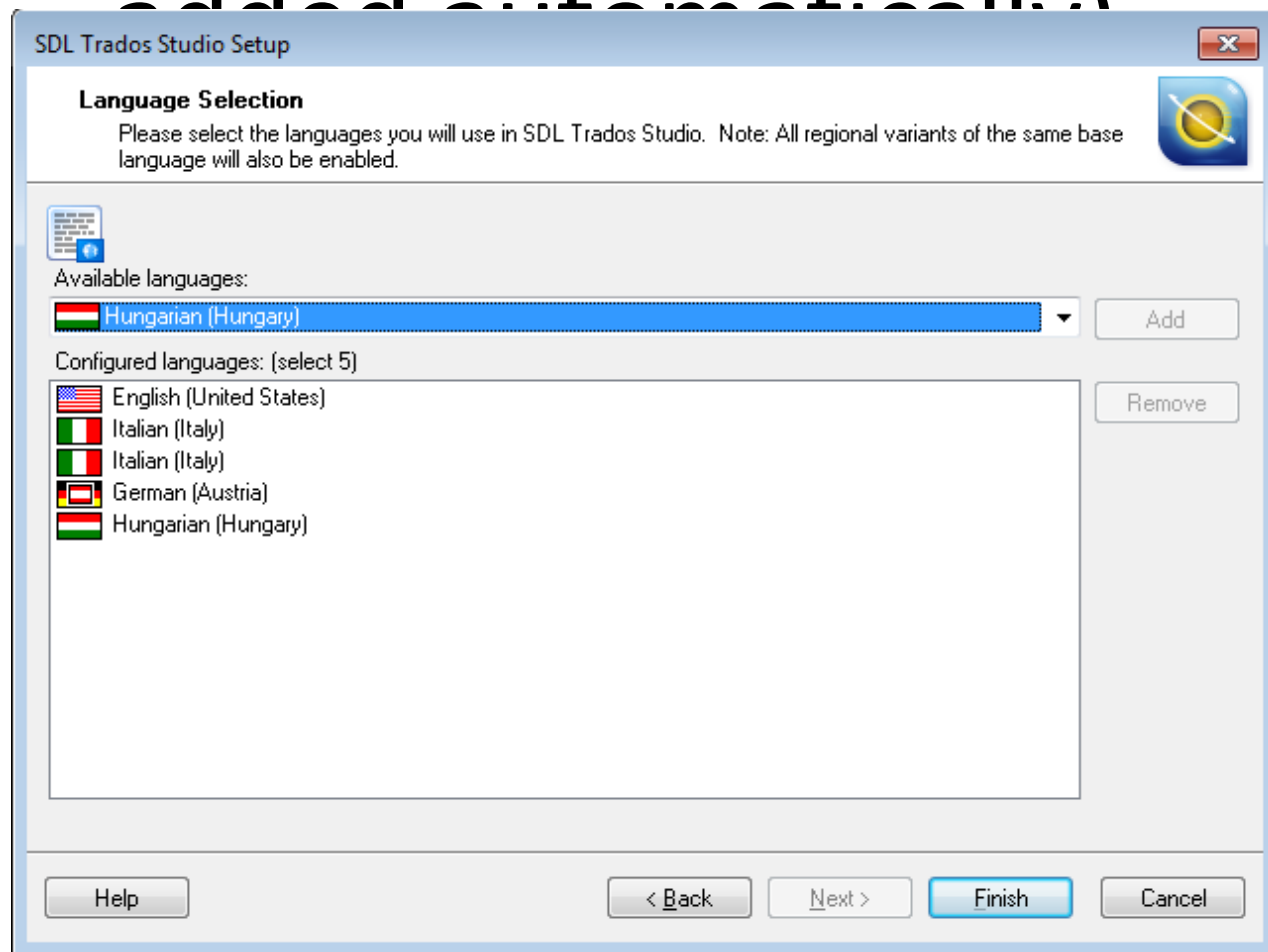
added automatically)

SDL Trados Studio Setup

Language Selection

Please select the languages you will use in SDL Trados Studio. Note: All regional variants of the same base language will also be enabled.

Available languages:

Hungarian (Hungary)

Add

Configured languages: (select 5)

English (United States)
Italian (Italy)
Italian (Italy)
German (Austria)
Hungarian (Hungary)

Remove

Help

< Back

Next >

Finish

Cancel